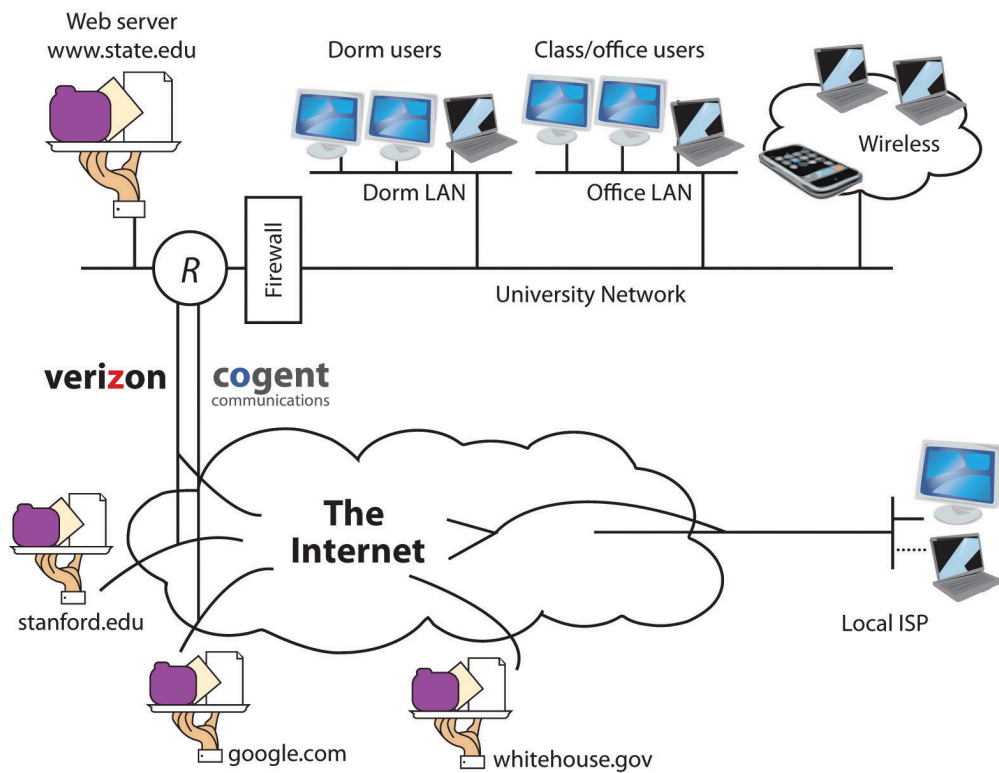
Web server
www.state.edu

Dorm users

Class/office users

Wireless

Dorm LAN

Office LAN

R

Firewall

University Network

verizon

cogent
communications

The Internet

stanford.edu

Local ISP

google.com

whitehouse.gov